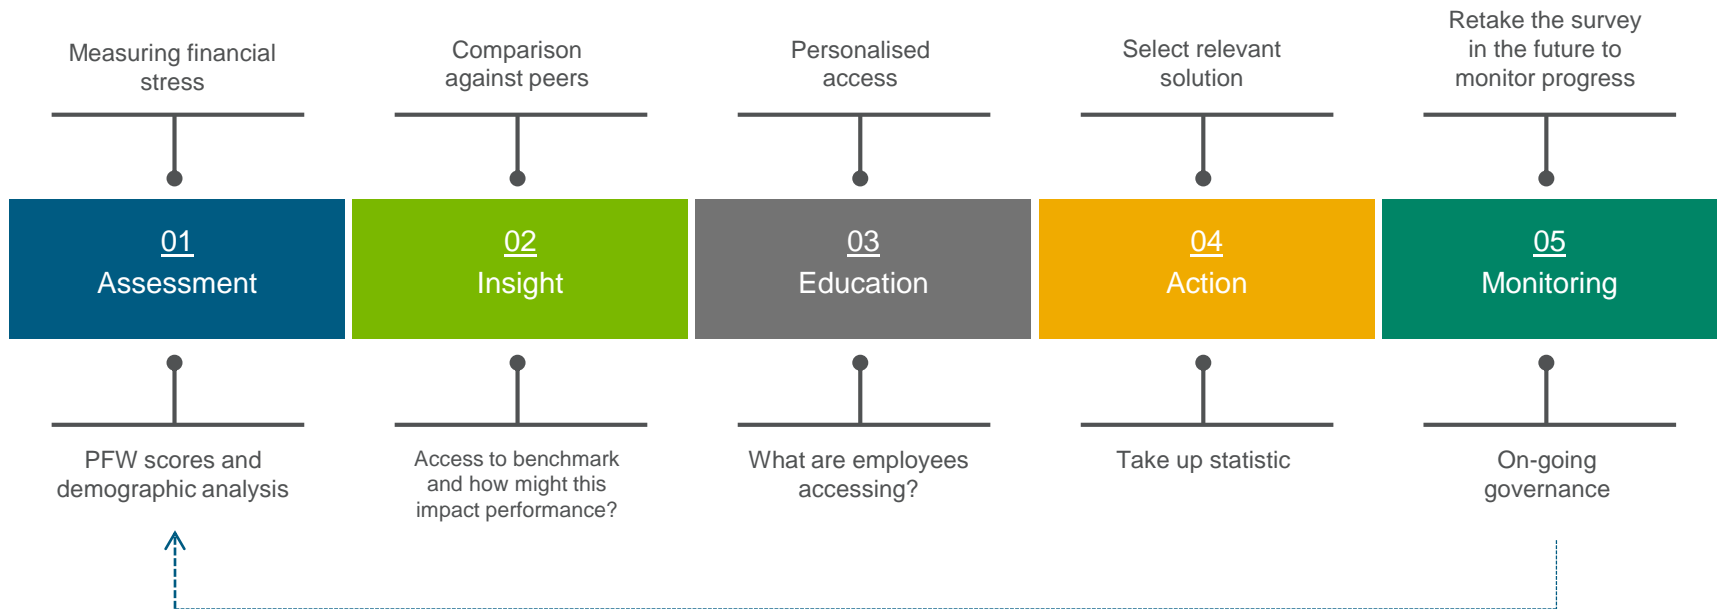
Measuring financial stress

Comparison against peers

Personalised access

Select relevant solution

Retake the survey in the future to monitor progress

01
Assessment

02
Insight

03
Education

04
Action

05
Monitoring

PFW scores and demographic analysis

Access to benchmark and how might this impact performance?

What are employees accessing?

Take up statistic

On-going governance